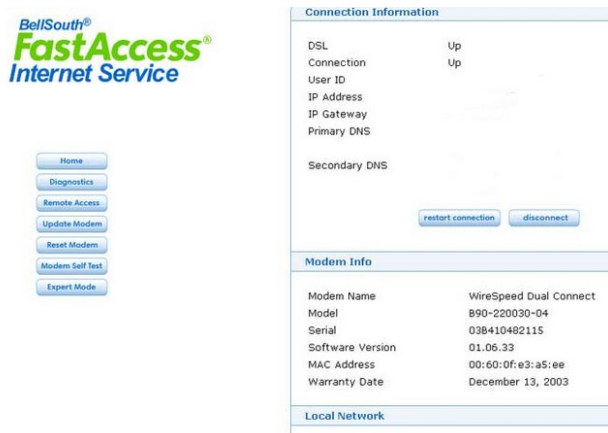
BellSouth®
FastAccess®
Internet Service

Home
Diagnostics
Remote Access
Update Modem
Reset Modem
Modem Self Test
Expert Mode

Connection Information

| | |
|---|---|
| DSL | Up |
| Connection | Up |
| User ID | |
| IP Address | |
| IP Gateway | |
| Primary DNS | |
| Secondary DNS | |

restart connection
disconnect

Modem Info

| | |
|---|---|
| Modem Name | WireSpeed Dual Connect |
| Model | B90-220030-04 |
| Serial | 03B410482115 |
| Software Version | 01.06.33 |
| MAC Address | 00:60:0f:e3:a5:ee |
| Warranty Date | December 13, 2003 |

Local Network